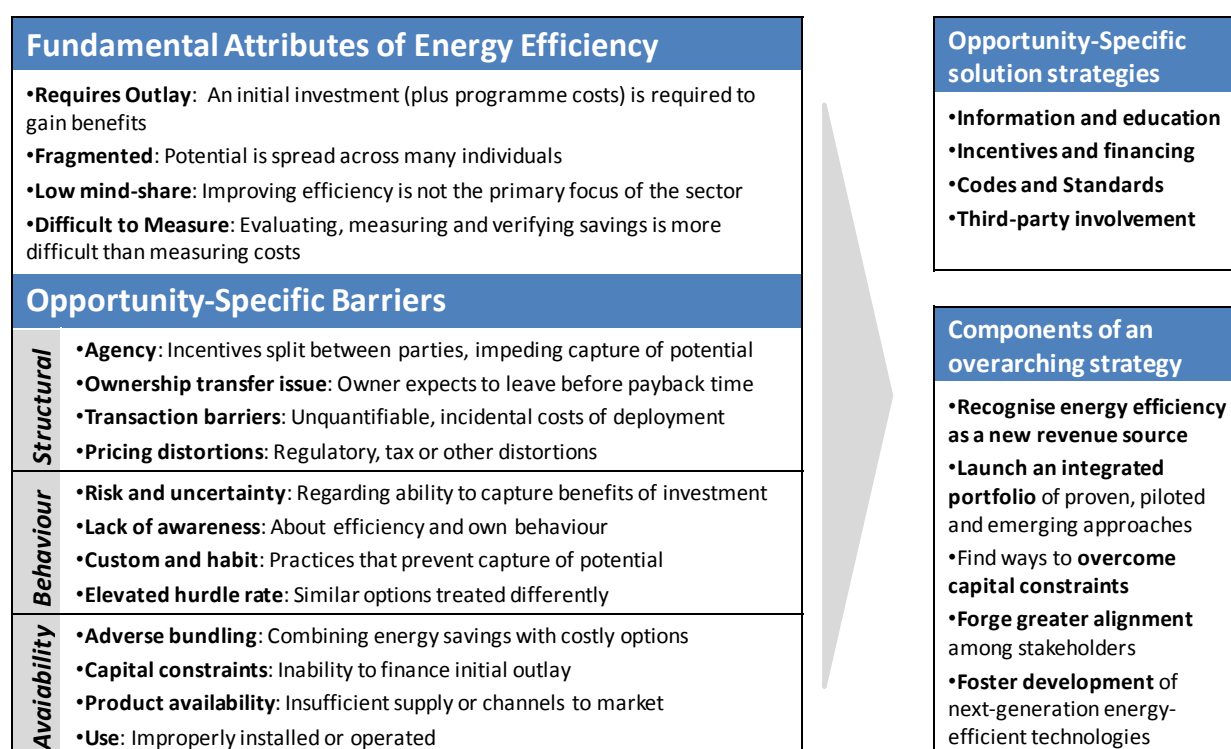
Fundamental Attributes of Energy Efficiency

•Requires Outlay: An initial investment (plus programme costs) is required to gain benefits

•Fragmented: Potential is spread across many individuals

•Low mind-share: Improving efficiency is not the primary focus of the sector

•Difficult to Measure: Evaluating, measuring and verifying savings is more difficult than measuring costs

Opportunity-Specific Barriers

Structural

•Agency: Incentives split between parties, impeding capture of potential

•Ownership transfer issue: Owner expects to leave before payback time

•Transaction barriers: Unquantifiable, incidental costs of deployment

•Pricing distortions: Regulatory, tax or other distortions

Behaviour

•Risk and uncertainty: Regarding ability to capture benefits of investment

•Lack of awareness: About efficiency and own behaviour

•Custom and habit: Practices that prevent capture of potential

•Elevated hurdle rate: Similar options treated differently

Avaiability

•Adverse bundling: Combining energy savings with costly options

•Capital constraints: Inability to finance initial outlay

•Product availability: Insufficient supply or channels to market

•Use: Improperly installed or operated

Opportunity-Specific solution strategies

•Information and education

•Incentives and financing

•Codes and Standards

•Third-party involvement

Components of an overarching strategy

•Recognise energy efficiency as a new revenue source

•Launch an integrated portfolio of proven, piloted and emerging approaches

•Find ways to overcome capital constraints

•Forge greater alignment among stakeholders

•Foster development of next-generation energy-efficient technologies